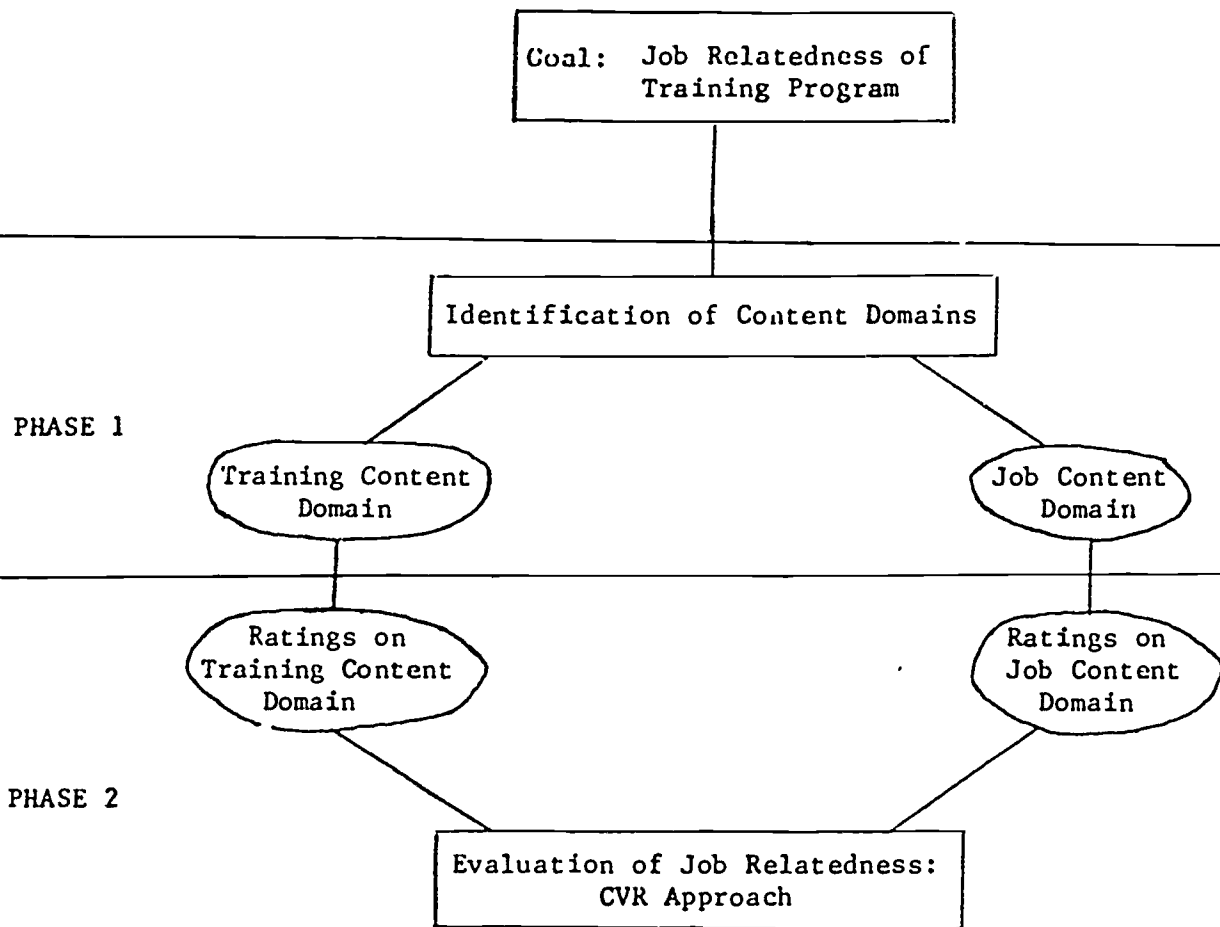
Coal: Job Relatedness of Training Program

Identification of Content Domains

PHASE 1

Training Content Domain

Job Content Domain

Ratings on Training Content Domain

Ratings on Job Content Domain

PHASE 2

Evaluation of Job Relatedness: CVR Approach